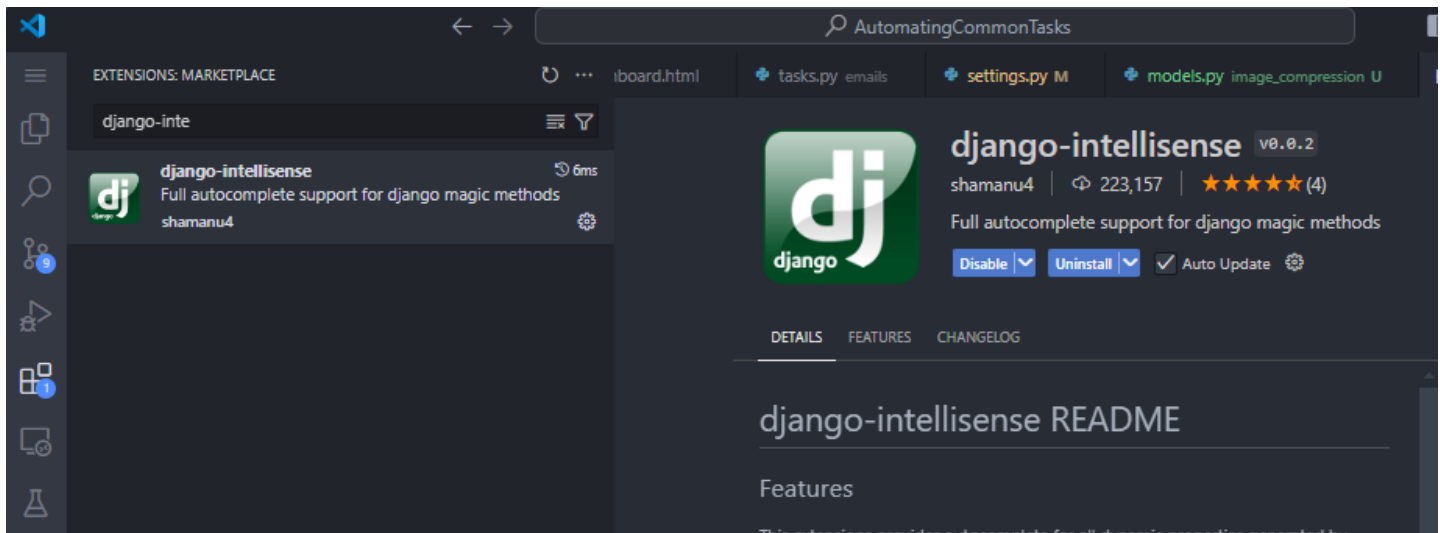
AutomatingCommonTasks

EXTENSIONS: MARKETPLACE

board.html | tasks.py emails | settings.py M | models.py image_compression U

django-inte

9

1

dj django

django-intellisense 6ms
Full autocomplete support for django magic methods
shamanu4

dj django

django-intellisense v0.0.2
shamanu4 | 223,157 | ★★★★★ (4)
Full autocomplete support for django magic methods
Disable | Uninstall | Auto Update

DETAILS FEATURES CHANGELOG

django-intellisense README

Features

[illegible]